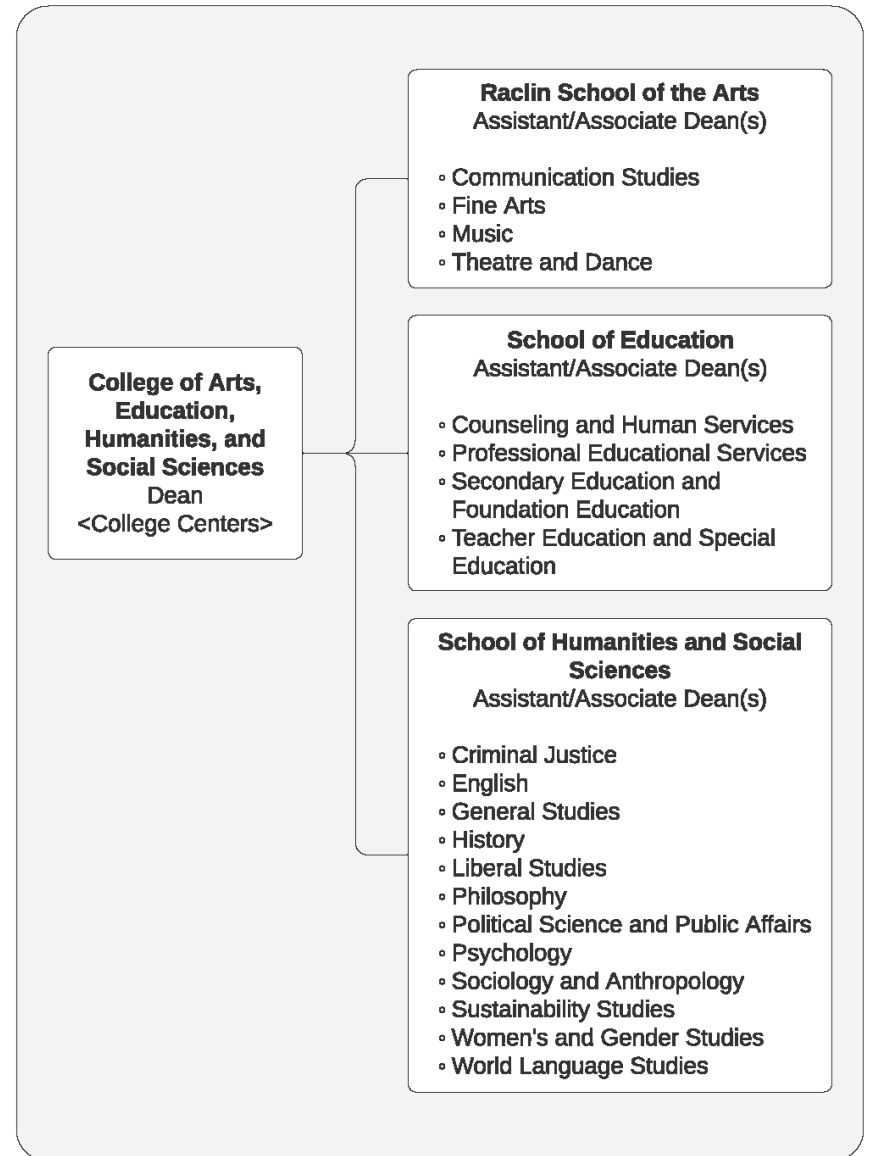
College of Arts, Education, Humanities, and Social Sciences
Dean
<College Centers>

Raclin School of the Arts
Assistant/Associate Dean(s)

◦ Communication Studies
◦ Fine Arts
◦ Music
◦ Theatre and Dance

School of Education
Assistant/Associate Dean(s)

◦ Counseling and Human Services
◦ Professional Educational Services
◦ Secondary Education and Foundation Education
◦ Teacher Education and Special Education

School of Humanities and Social Sciences
Assistant/Associate Dean(s)

◦ Criminal Justice
◦ English
◦ General Studies
◦ History
◦ Liberal Studies
◦ Philosophy
◦ Political Science and Public Affairs
◦ Psychology
◦ Sociology and Anthropology
◦ Sustainability Studies
◦ Women's and Gender Studies
◦ World Language Studies